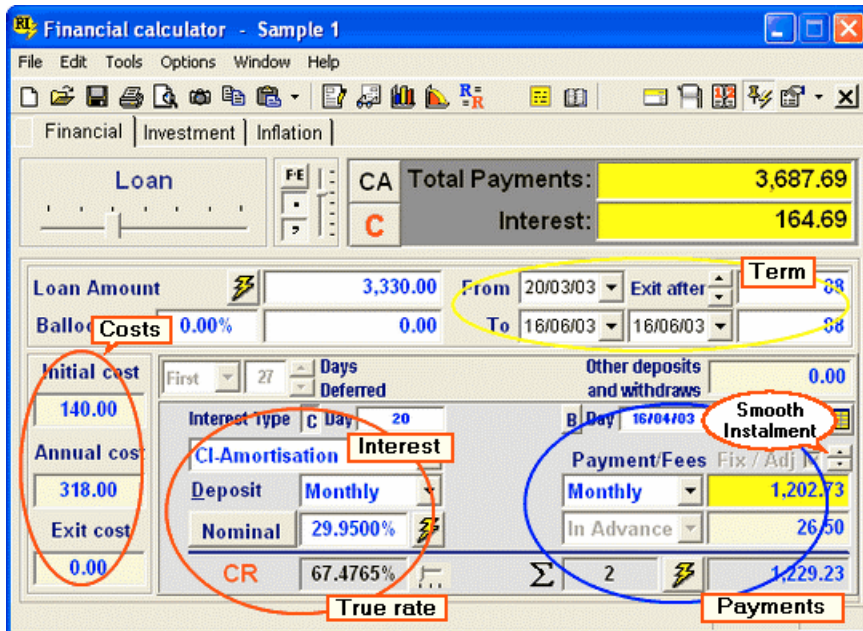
Financial calculator - Sample 1

File Edit Tools Options Window Help

Financial | Investment | Inflation

Loan

FE

CA

C

Total Payments: 3,687.69

Interest: 164.69

Loan Amount 3,330.00

From 20/03/03 Exit after 88

Term

Balloo 0.00% 0.00

Costs

To 16/06/03 16/06/03 88

Initial cost 140.00

First 27 Days Deferred

Other deposits and withdraws 0.00

Annual cost 318.00

Exit cost 0.00

Interest Type C Day 20

B Day 16/04/03

Smooth Instalment

CI-Amortisation

Interest

Payment/Fees Fix / Adj

Deposit Monthly

Monthly 1,202.73

Nominal 29.9500%

In Advance 26.50

CR 67.4765%

$\Sigma$ 2

1,229.23

True rate

Payments